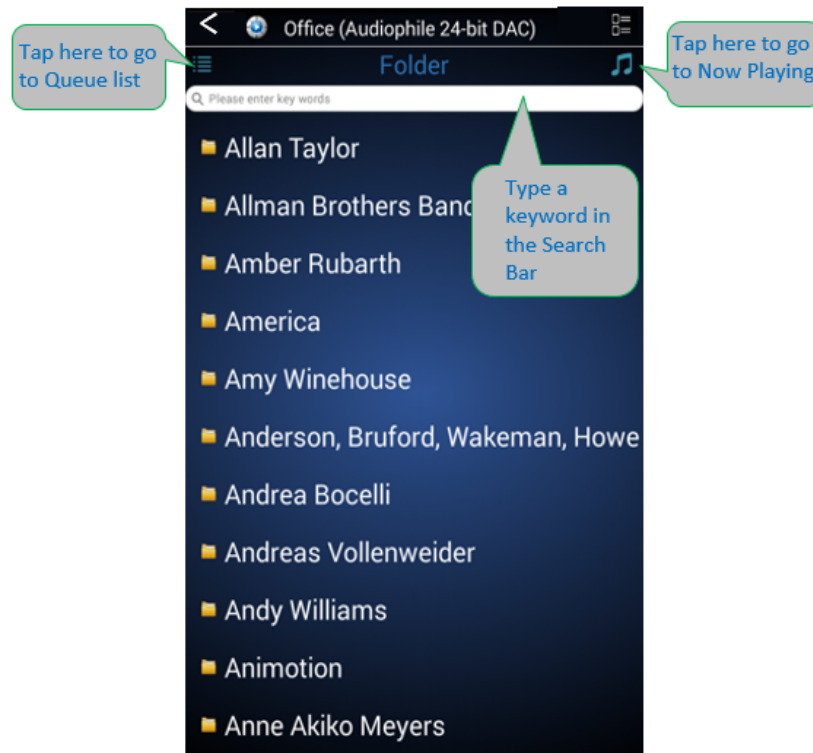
Office (Audiophile 24-bit DAC)

Tap here to go to Queue list

Folder

Tap here to go to Now Playing

Please enter key words

Allan Taylor

Allman Brothers Band

Type a keyword in the Search Bar

Amber Rubarth

America

Amy Winehouse

Anderson, Bruford, Wakeman, Howe

Andrea Bocelli

Andreas Vollenweider

Andy Williams

Animotion

Anne Akiko Meyers